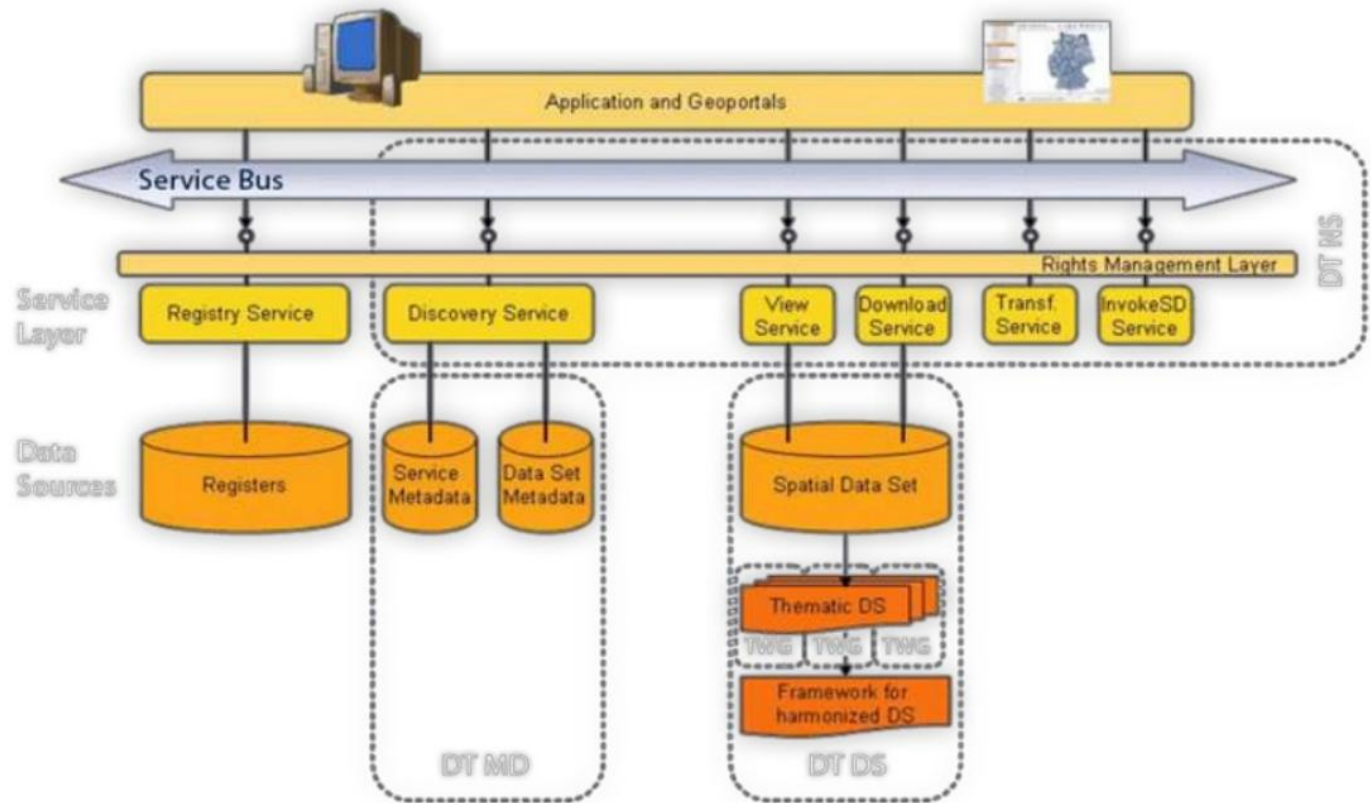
Application and Geoportals

Service Bus

DT NS

Rights Management Layer

Service Layer

Registry Service

Discovery Service

View Service

Download Service

Transf. Service

InvokeSD Service

Data Sources

Registers

Service Metadata

Data Set Metadata

Spatial Data Set

Thematic DS

TWG

TWG

TWG

Framework for harmonized DS

DT MD

DT DS